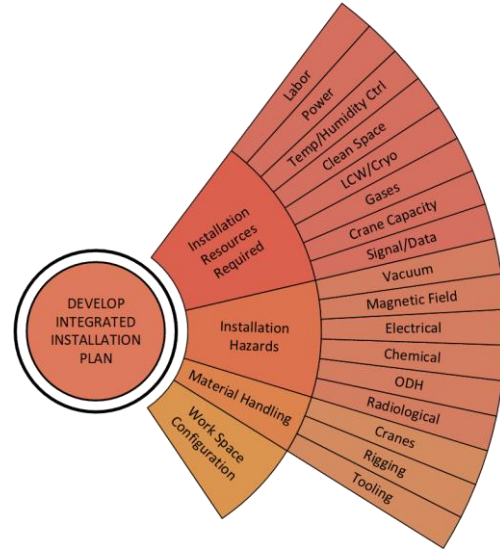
DEVELOP INTEGRATED INSTALLATION PLAN

Installation Resources Required

Installation Hazards

Material Handling

Work Space Configuration

Labor
Power
Temp/Humidity Ctrl
Clean Space
LCW/Cryo
Gases
Crane Capacity
Signal/Data
Vacuum
Magnetic Field
Electrical
Chemical
ODH
Radiological
Cranes
Rigging
Tooling